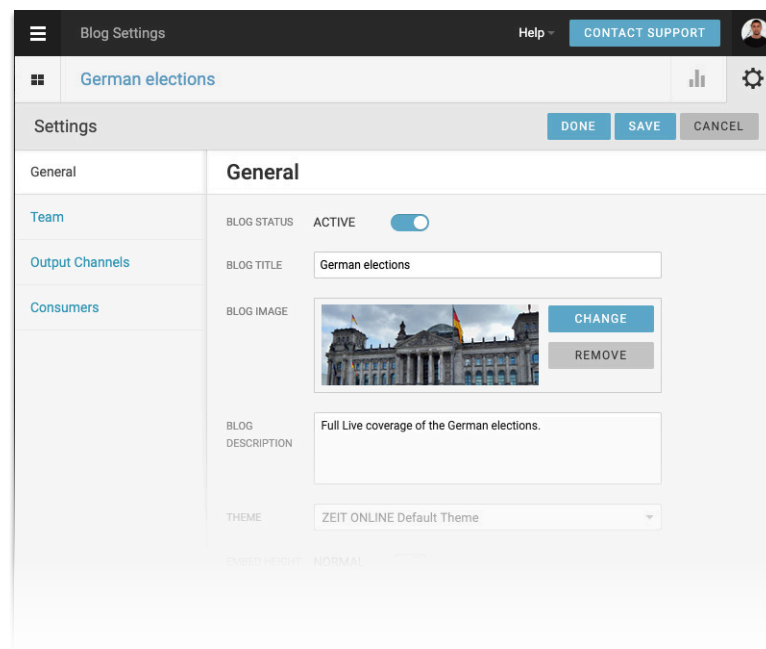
Blog Settings

Help

CONTACT SUPPORT

German elections

Settings

DONE

SAVE

CANCEL

General

Team

Output Channels

Consumers

General

BLOG STATUS ACTIVE

BLOG TITLE German elections

BLOG IMAGE

CHANGE

REMOVE

BLOG DESCRIPTION Full Live coverage of the German elections.

THEME ZEIT ONLINE Default Theme

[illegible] NORMAL